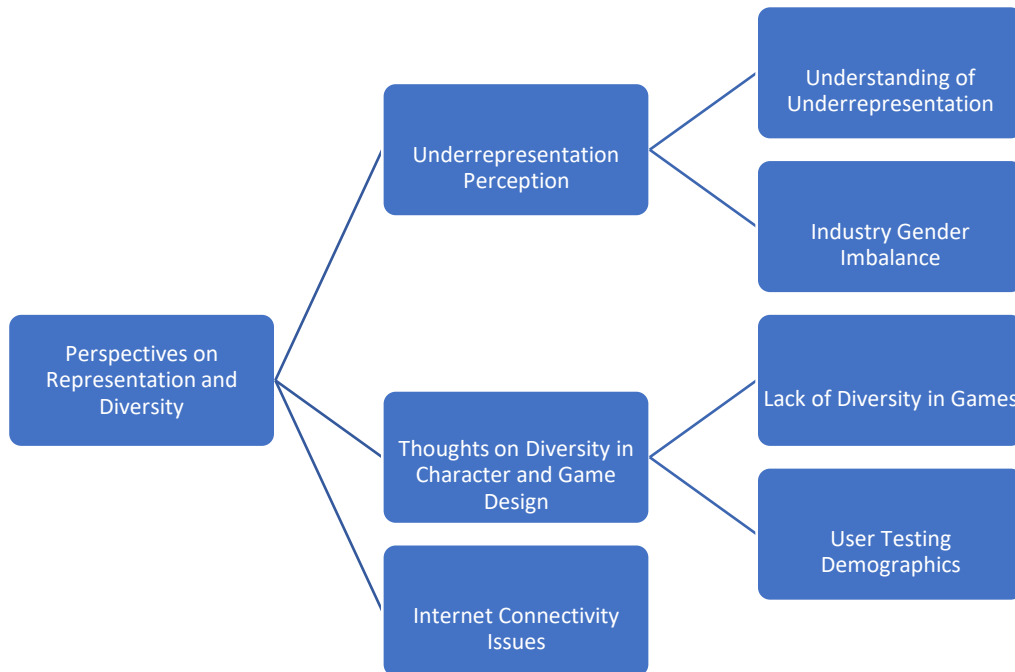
Perspectives on Representation and Diversity

Underrepresentation Perception

Understanding of Underrepresentation

Industry Gender Imbalance

Thoughts on Diversity in Character and Game Design

Lack of Diversity in Games

User Testing Demographics

Internet Connectivity Issues